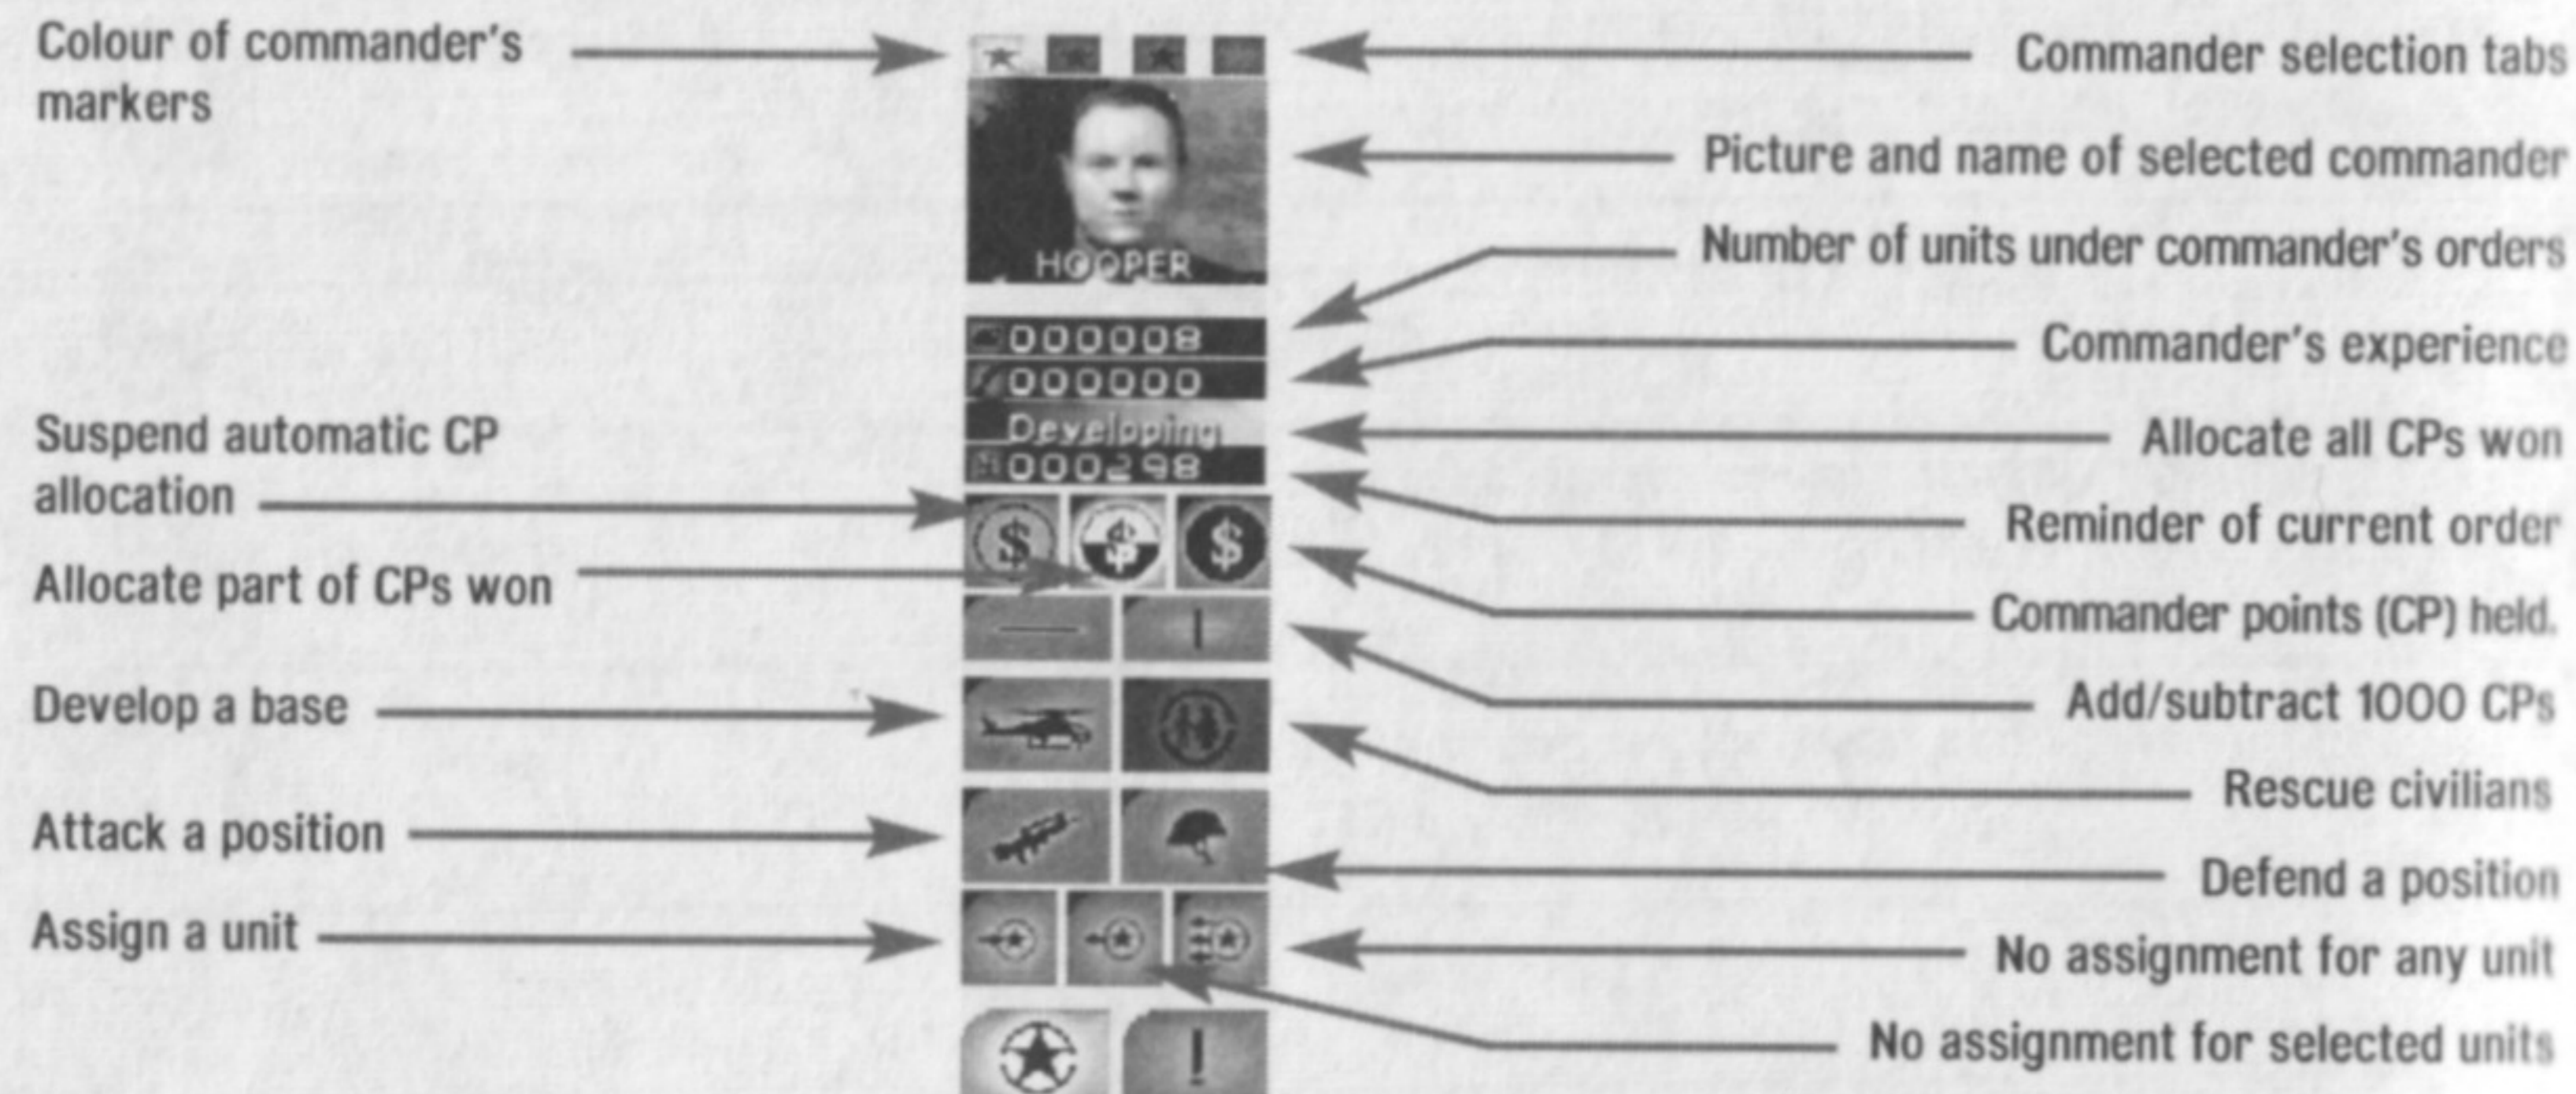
Colour of commander's markers

Commander selection tabs

HOOPER

Picture and name of selected commander

Number of units under commander's orders

000008

000000

Commander's experience

Developing

000298

Suspend automatic CP allocation

Allocate all CPs won

Reminder of current order

Allocate part of CPs won

Commander points (CP) held.

Add/subtract 1000 CPs

Develop a base

Rescue civilians

Attack a position

Defend a position

Assign a unit

No assignment for any unit

No assignment for selected units

!